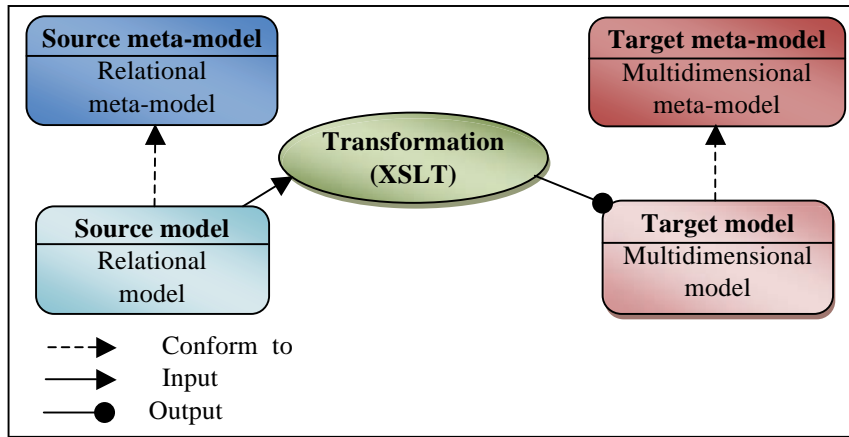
Source meta-model
Relational meta-model

Target meta-model
Multidimensional meta-model

Transformation (XSLT)

Source model
Relational model

Target model
Multidimensional model

Conform to
Input
Output